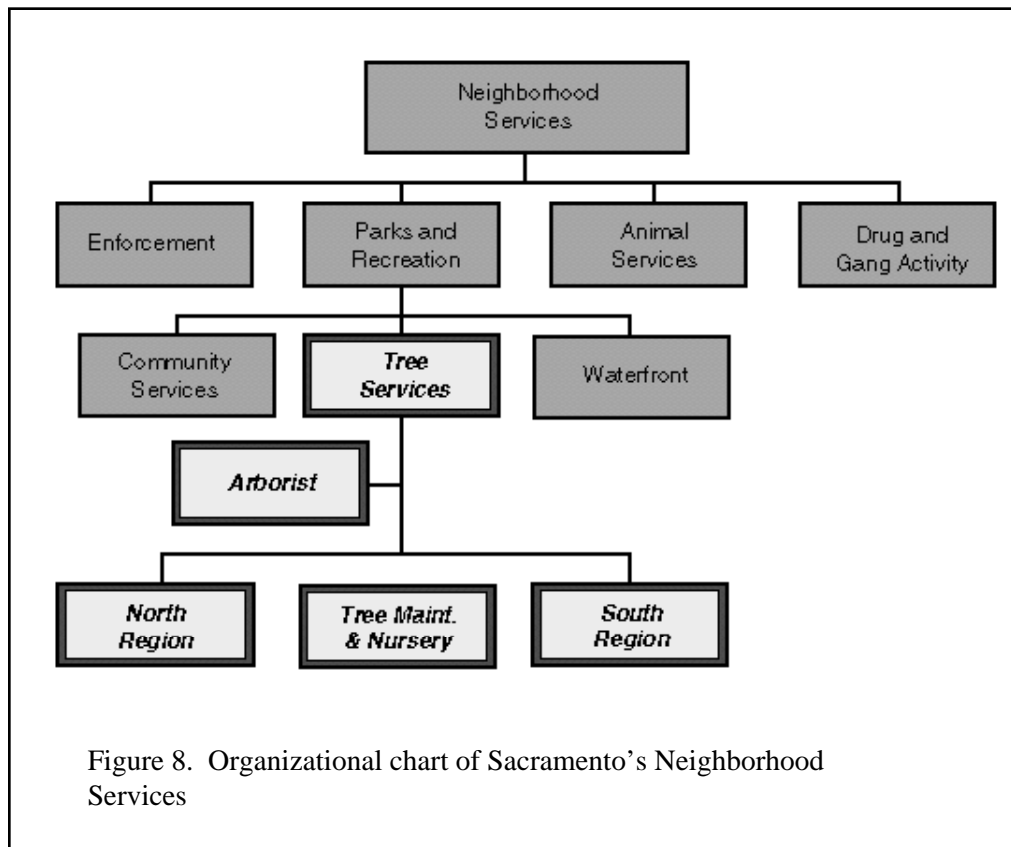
Neighborhood Services

Enforcement

Parks and Recreation

Animal Services

Drug and Gang Activity

Community Services

Tree Services

Waterfront

Arborist

North Region

Tree Maint. & Nursery

South Region

Figure 8. Organizational chart of Sacramento's Neighborhood Services